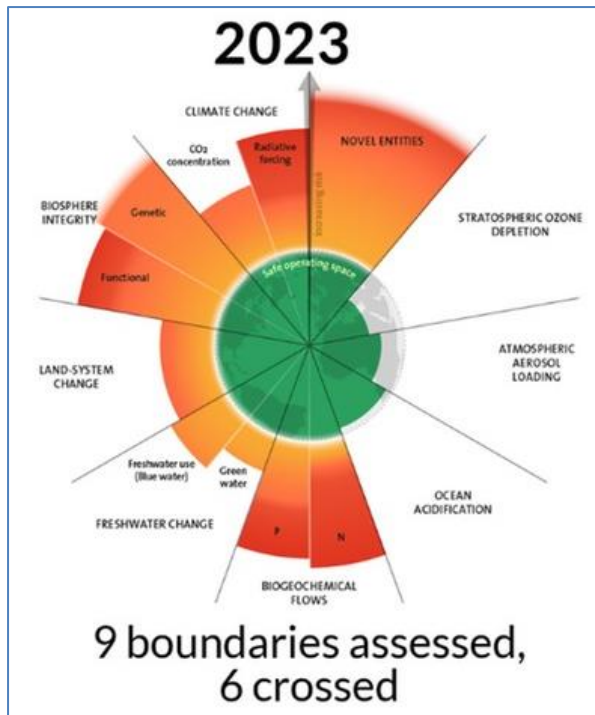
2023

CLIMATE CHANGE

$CO_2$ concentration

Radiative forcing

Increasing risk

NOVEL ENTITIES

BIOSPHERE INTEGRITY

Genetic

Functional

STRATOSPHERIC OZONE DEPLETION

Safe operating space

LAND-SYSTEM CHANGE

ATMOSPHERIC AEROSOL LOADING

Freshwater use (Blue water)

Green water

FRESHWATER CHANGE

OCEAN ACIDIFICATION

P

N

BIOGEOCHEMICAL FLOWS

9 boundaries assessed, 6 crossed